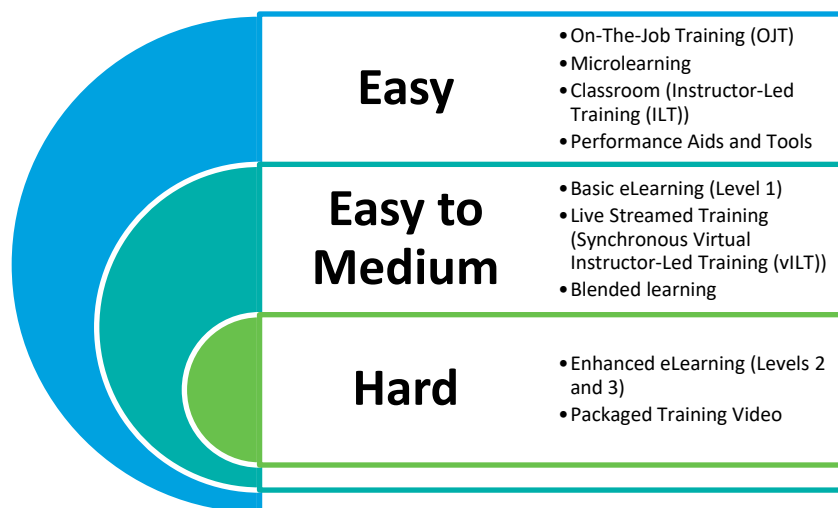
Easy

• On-The-Job Training (OJT)
• Microlearning
• Classroom (Instructor-Led Training (ILT))
• Performance Aids and Tools

Easy to Medium

• Basic eLearning (Level 1)
• Live Streamed Training (Synchronous Virtual Instructor-Led Training (vILT))
• Blended learning

Hard

• Enhanced eLearning (Levels 2 and 3)
• Packaged Training Video